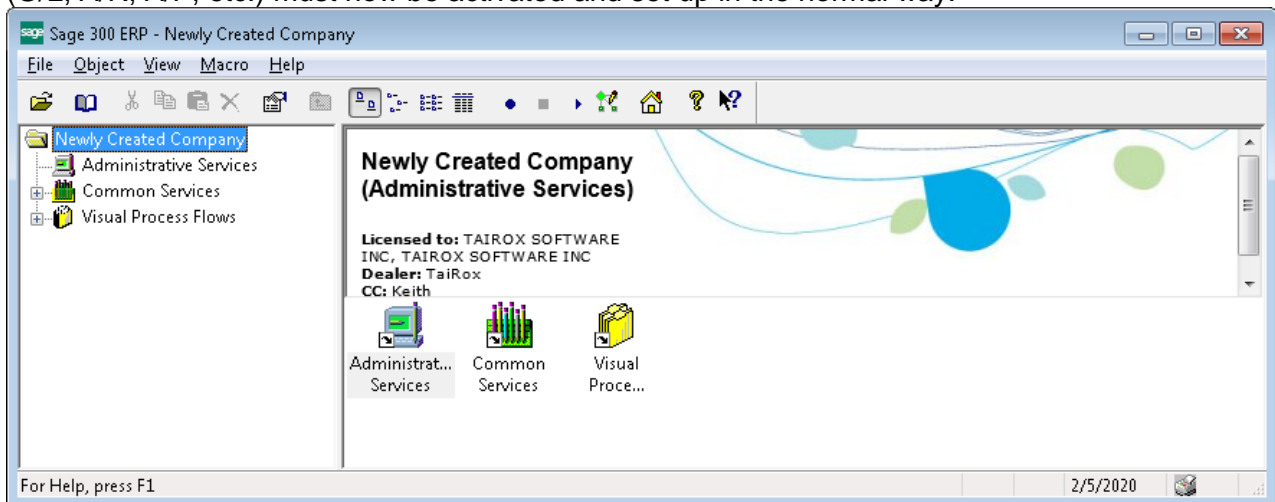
Sage 300 ERP - Newly Created Company

File Object View Macro Help

Newly Created Company
Administrative Services
Common Services
Visual Process Flows

Newly Created Company (Administrative Services)

Licensed to: TAIROX SOFTWARE INC, TAIROX SOFTWARE INC
Dealer: TaiRox
CC: Keith

Administrat... Services
Common Services
Visual Proce...

For Help, press F1
2/5/2020